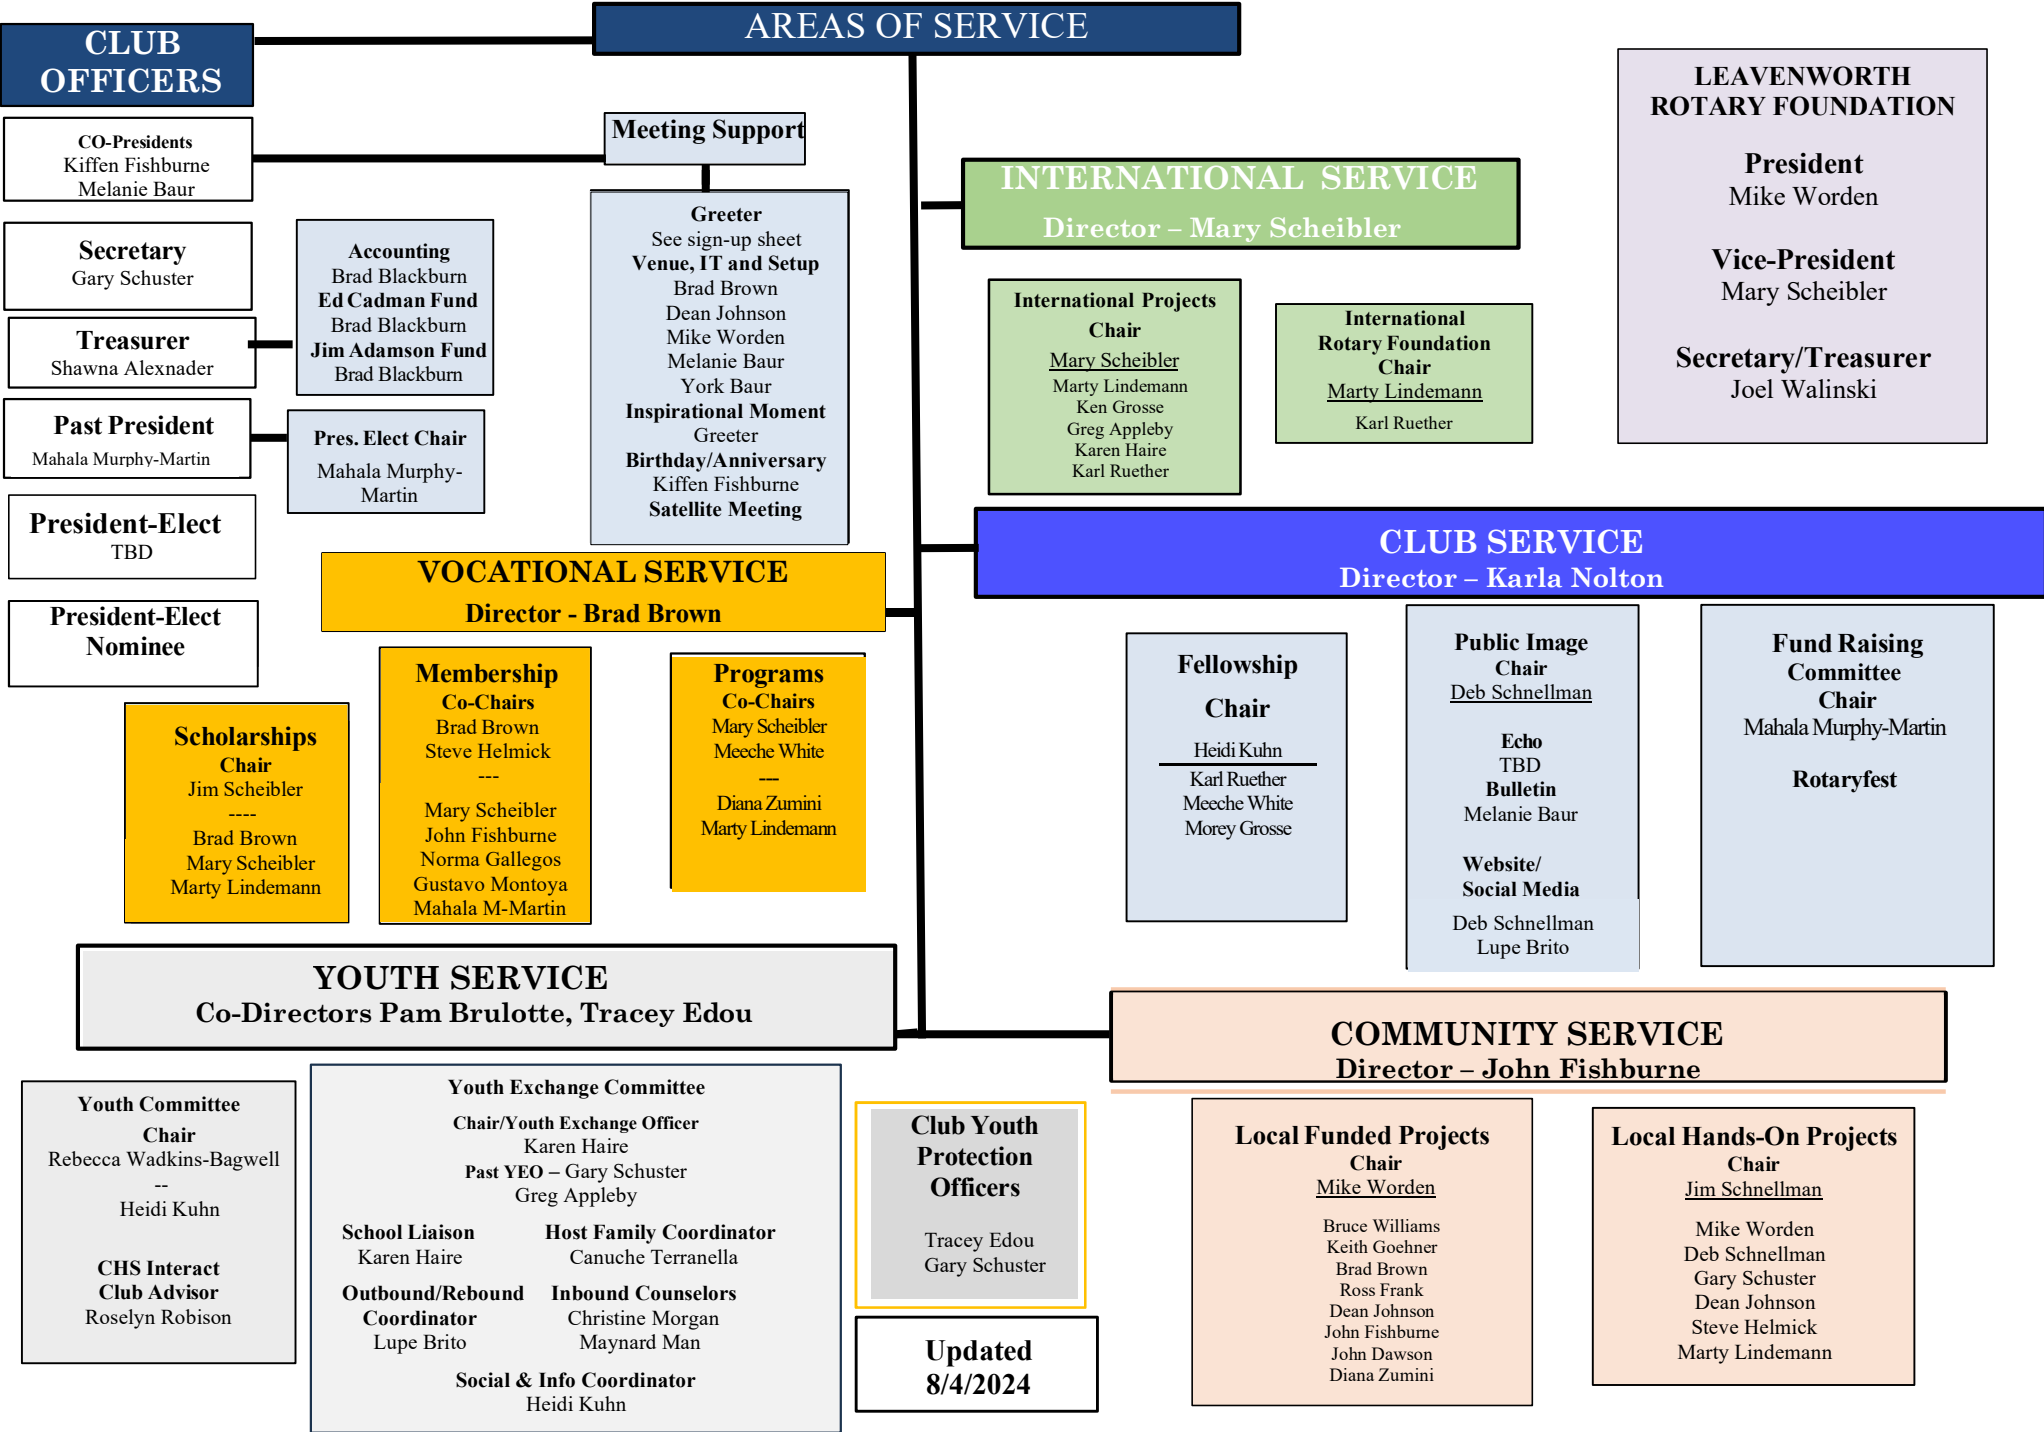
CLUB OFFICERS

AREAS OF SERVICE

CO-Presidents
Kiffen Fishburne
Melanie Baur

Meeting Support

Secretary
Gary Schuster

Accounting
Brad Blackburn
Ed Cadman Fund
Brad Blackburn
Jim Adamson Fund
Brad Blackburn

Treasurer
Shawna Alexnader

Past President
Mahala Murphy-Martin

Pres. Elect Chair
Mahala Murphy-Martin

President-Elect
TBD

President-Elect Nominee

Greeter
See sign-up sheet
Venue, IT and Setup
Brad Brown
Dean Johnson
Mike Worden
Melanie Baur
York Baur
Inspirational Moment
Greeter
Birthday/Anniversary
Kiffen Fishburne
Satellite Meeting

INTERNATIONAL SERVICE
Director – Mary Scheibler

International Projects Chair
Mary Scheibler
Marty Lindemann
Ken Grosse
Greg Appleby
Karen Haire
Karl Ruether

International Rotary Foundation Chair
Marty Lindemann
Karl Ruether

LEAVENWORTH ROTARY FOUNDATION

President
Mike Worden

Vice-President
Mary Scheibler

Secretary/Treasurer
Joel Walinski

VOCATIONAL SERVICE
Director - Brad Brown

CLUB SERVICE
Director – Karla Nolton

Membership
Co-Chairs
Brad Brown
Steve Helmick
---
Mary Scheibler
John Fishburne
Norma Gallegos
Gustavo Montoya
Mahala M-Martin

Programs
Co-Chairs
Mary Scheibler
Meeche White
---
Diana Zumini
Marty Lindemann

Scholarships
Chair
Jim Scheibler
----
Brad Brown
Mary Scheibler
Marty Lindemann

Fellowship
Chair
Heidi Kuhn
Karl Ruether
Meeche White
Morey Grosse

Public Image Chair
Deb Schnellman
Echo
TBD
Bulletin
Melanie Baur
Website/ Social Media
Deb Schnellman
Lupe Brito

Fund Raising Committee Chair
Mahala Murphy-Martin
Rotaryfest

YOUTH SERVICE
Co-Directors Pam Brulotte, Tracey Edou

COMMUNITY SERVICE
Director – John Fishburne

Youth Committee Chair
Rebecca Wadkins-Bagwell
--
Heidi Kuhn

CHS Interact Club Advisor
Roselyn Robison

Youth Exchange Committee
Chair/Youth Exchange Officer
Karen Haire
Past YEO – Gary Schuster
Greg Appleby

School Liaison
Karen Haire

Host Family Coordinator
Canuche Terranella

Outbound/Rebound Coordinator
Lupe Brito

Inbound Counselors
Christine Morgan
Maynard Man

Social & Info Coordinator
Heidi Kuhn

Club Youth Protection Officers
Tracey Edou
Gary Schuster

Updated 8/4/2024

Local Funded Projects
Chair
Mike Worden
Bruce Williams
Keith Goehner
Brad Brown
Ross Frank
Dean Johnson
John Fishburne
John Dawson
Diana Zumini

Local Hands-On Projects
Chair
Jim Schnellman
Mike Worden
Deb Schnellman
Gary Schuster
Dean Johnson
Steve Helmick
Marty Lindemann